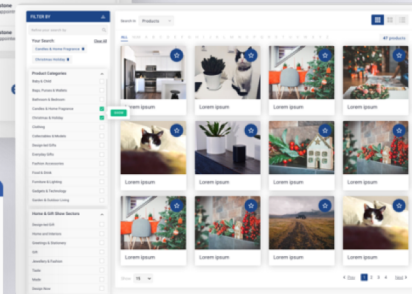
FILTER BY

Your Search Clear All

Candles & Home Fragrance

Christmas Holiday

Product Categories

Baby & Child

Bags, Purses & Wallets

Bathroom & Bedroom

Candles & Home Fragrance

Christmas & Holiday

Clothing

Collectables & Models

Design-led Gifts

Everyday Gifts

Fashion Accessories

Food & Drink

Furniture & Lighting

Gadgets & Technology

Garden & Outdoor Living

Home & Gift Show Sectors

Search in Products

All

Lorem ipsum

Lorem ipsum

Lorem ipsum

Lorem ipsum

Lorem ipsum

Lorem ipsum

Lorem ipsum

Lorem ipsum

Lorem ipsum

Lorem ipsum

Lorem ipsum

Lorem ipsum

< Prev 1 2 3 4 Next >